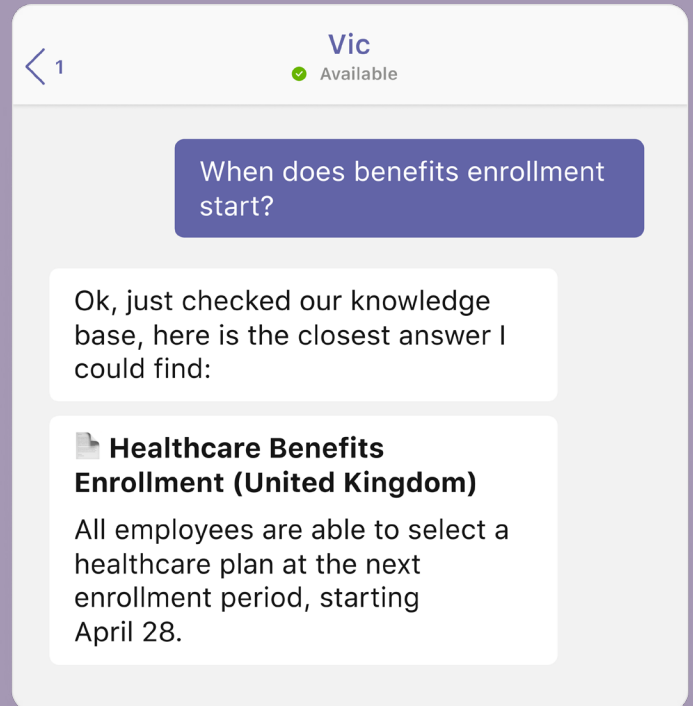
1

Vic
Available

When does benefits enrollment start?

Ok, just checked our knowledge base, here is the closest answer I could find:

Healthcare Benefits Enrollment (United Kingdom)

All employees are able to select a healthcare plan at the next enrollment period, starting April 28.